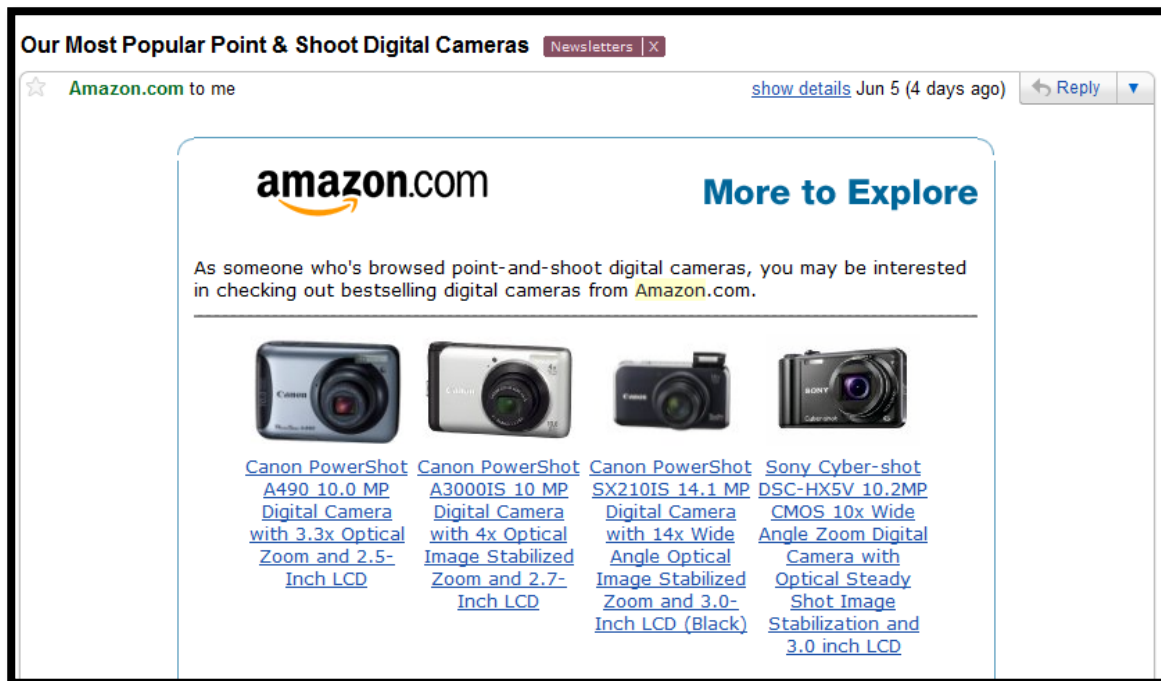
Our Most Popular Point & Shoot Digital Cameras Newsletters | X

Amazon.com to me

show details Jun 5 (4 days ago) Reply ▼

amazon.com

More to Explore

As someone who's browsed point-and-shoot digital cameras, you may be interested in checking out bestselling digital cameras from Amazon.com.

Canon PowerShot A490 10.0 MP Digital Camera with 3.3x Optical Zoom and 2.5-Inch LCD

Canon PowerShot A3000IS 10 MP Digital Camera with 4x Optical Image Stabilized Zoom and 2.7-Inch LCD

Canon PowerShot SX210IS 14.1 MP Digital Camera with 14x Wide Angle Optical Image Stabilized Zoom and 3.0-Inch LCD (Black)

Sony Cyber-shot DSC-HX5V 10.2MP CMOS 10x Wide Angle Zoom Digital Camera with Optical Steady Shot Image Stabilization and 3.0 inch LCD